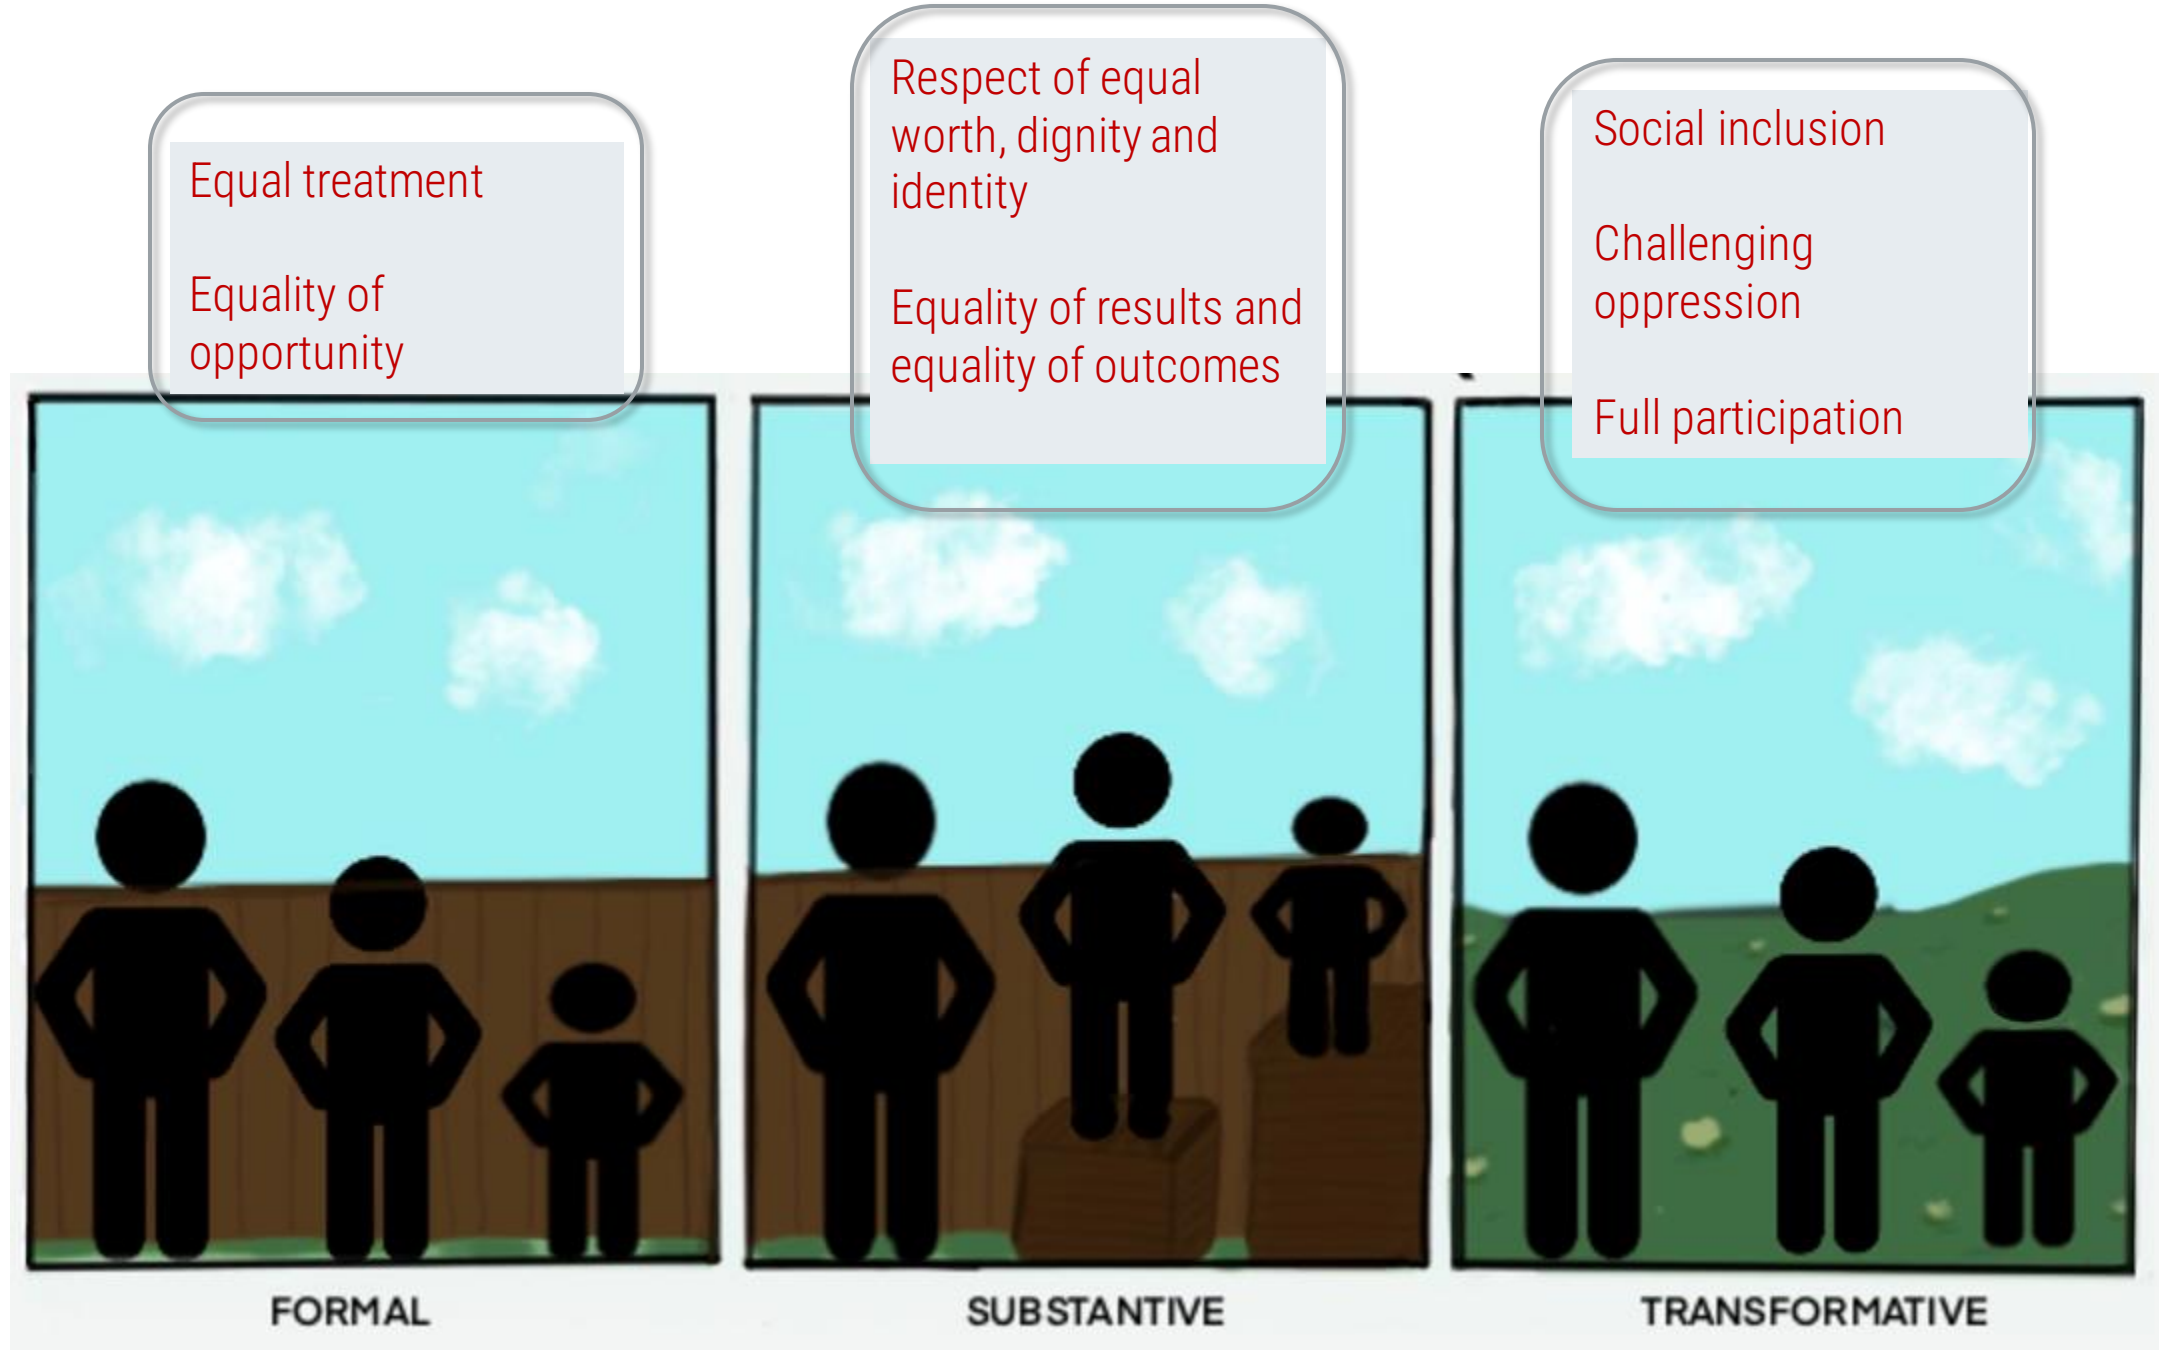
Equal treatment

Equality of opportunity

Respect of equal worth, dignity and identity

Equality of results and equality of outcomes

Social inclusion

Challenging oppression

Full participation

FORMAL

SUBSTANTIVE

TRANSFORMATIVE